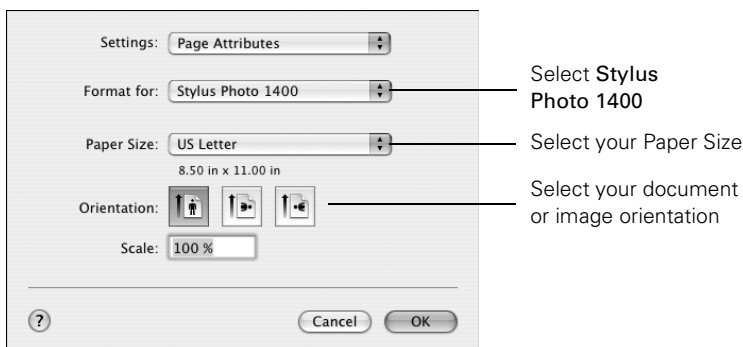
Settings: Page Attributes

Format for: Stylus Photo 1400

Paper Size: US Letter

8.50 in x 11.00 in

Orientation:

Scale: 100 %

?

Cancel

OK

Select Stylus Photo 1400

Select your Paper Size

Select your document or image orientation